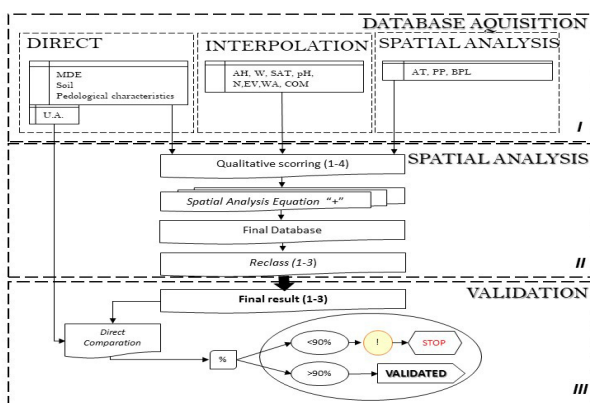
DATABASE AQUISITION

DIRECT

MDE
Soil
Pedological characteristics

U.A.

INTERPOLATION

AH, W, SAT, pH, N,EV,WA, COM

SPATIAL ANALYSIS

AT, PP, BPL

I

SPATIAL ANALYSIS

Qualitative scoring (1-4)

Spatial Analysis Equation "+"

Final Database

Reclass (1-3)

II

VALIDATION

Final result (1-3)

Direct Comparation

%

<90%

!

STOP

>90%

VALIDATED

III